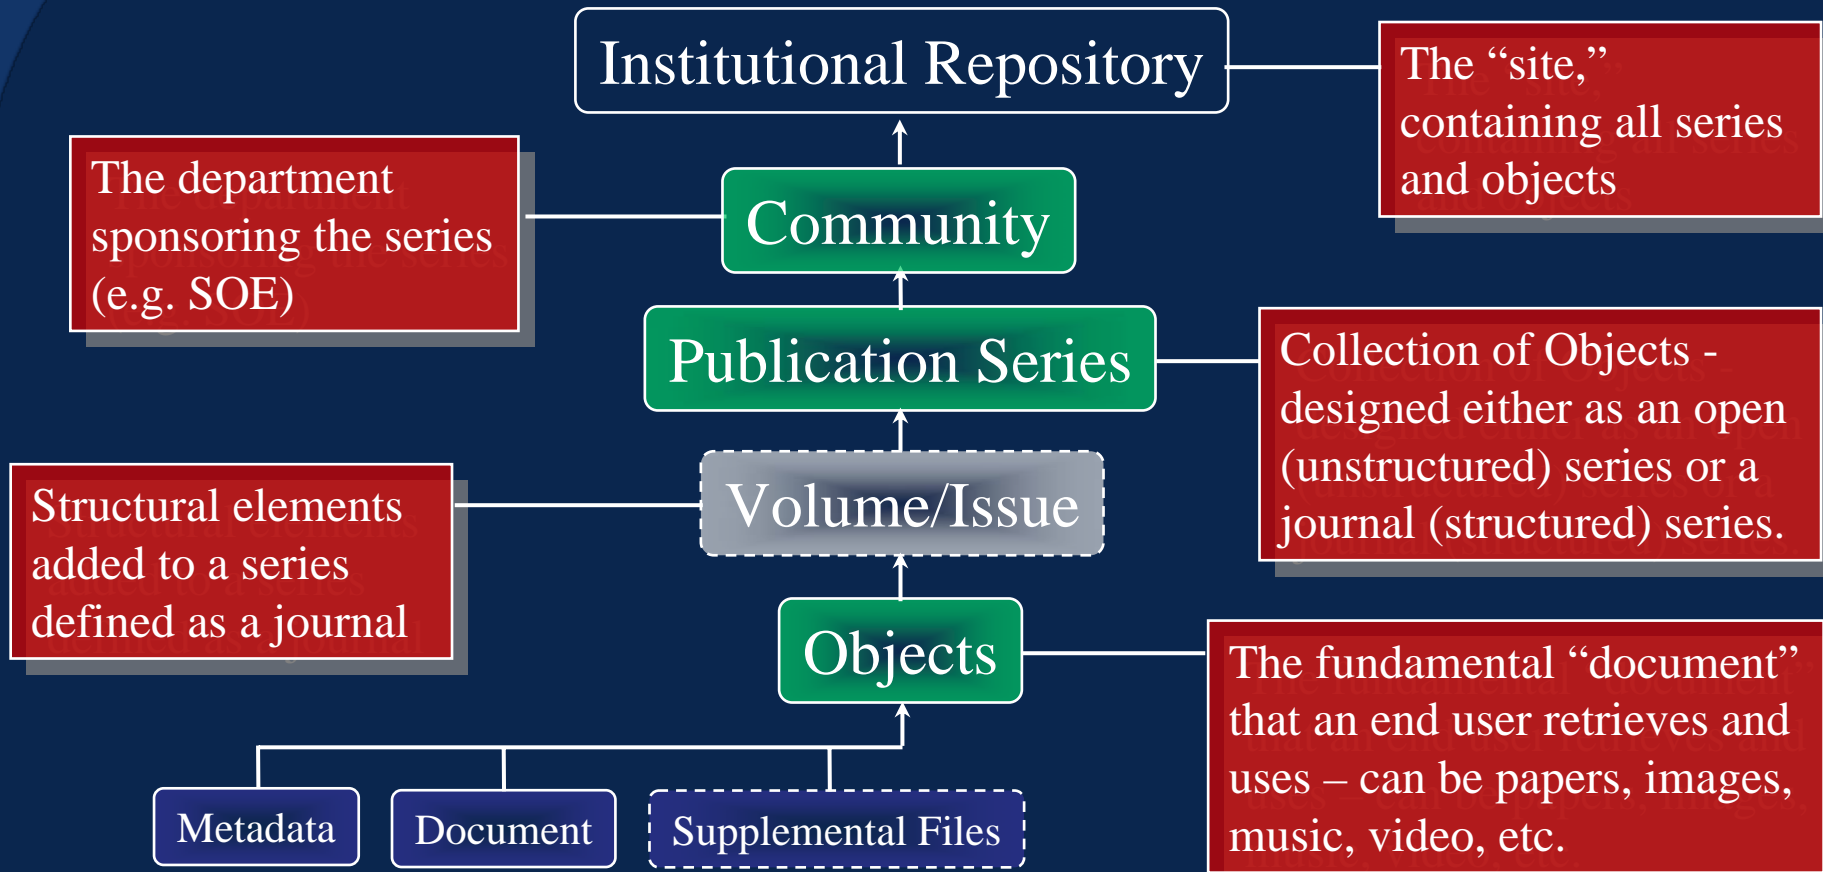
Institutional Repository

The "site," containing all series and objects

The department sponsoring the series (e.g. SOE)

Community

Publication Series

Collection of Objects - designed either as an open (unstructured) series or a journal (structured) series.

Structural elements added to a series defined as a journal

Volume/Issue

Objects

The fundamental "document" that an end user retrieves and uses – can be papers, images, music, video, etc.

Metadata

Document

Supplemental Files